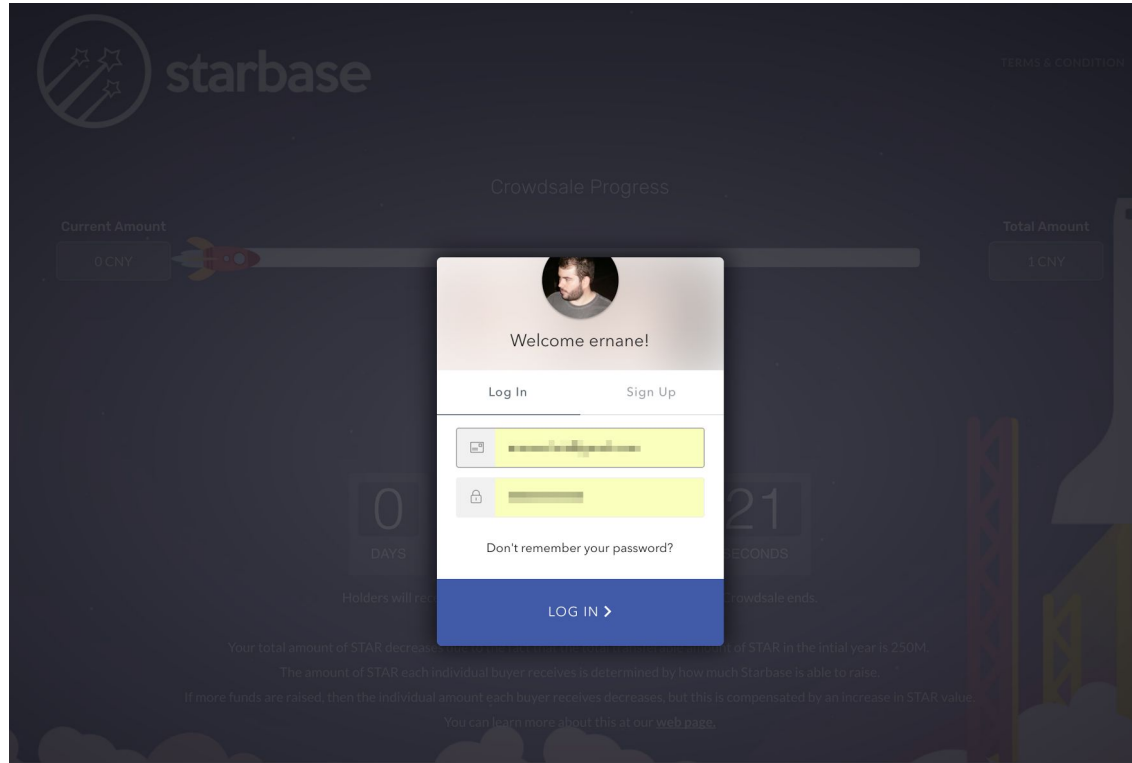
starbase

TERMS & CONDITION

Crowdsale Progress

Current Amount

0 CNY

Total Amount

1 CNY

Welcome ernane!

Log In

Sign Up

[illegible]

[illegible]

Don't remember your password?

LOG IN >

0

DAYS

21

SECONDS

Holders will rec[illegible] crowdsale ends.

Your total amount of STAR decreases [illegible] of STAR in the intial year is 250M.

The amount of STAR each individual buyer receives is determined by how much Starbase is able to raise.

If more funds are raised, then the individual amount each buyer receives decreases, but this is compensated by an increase in STAR value.

You can learn more about this at our web page.